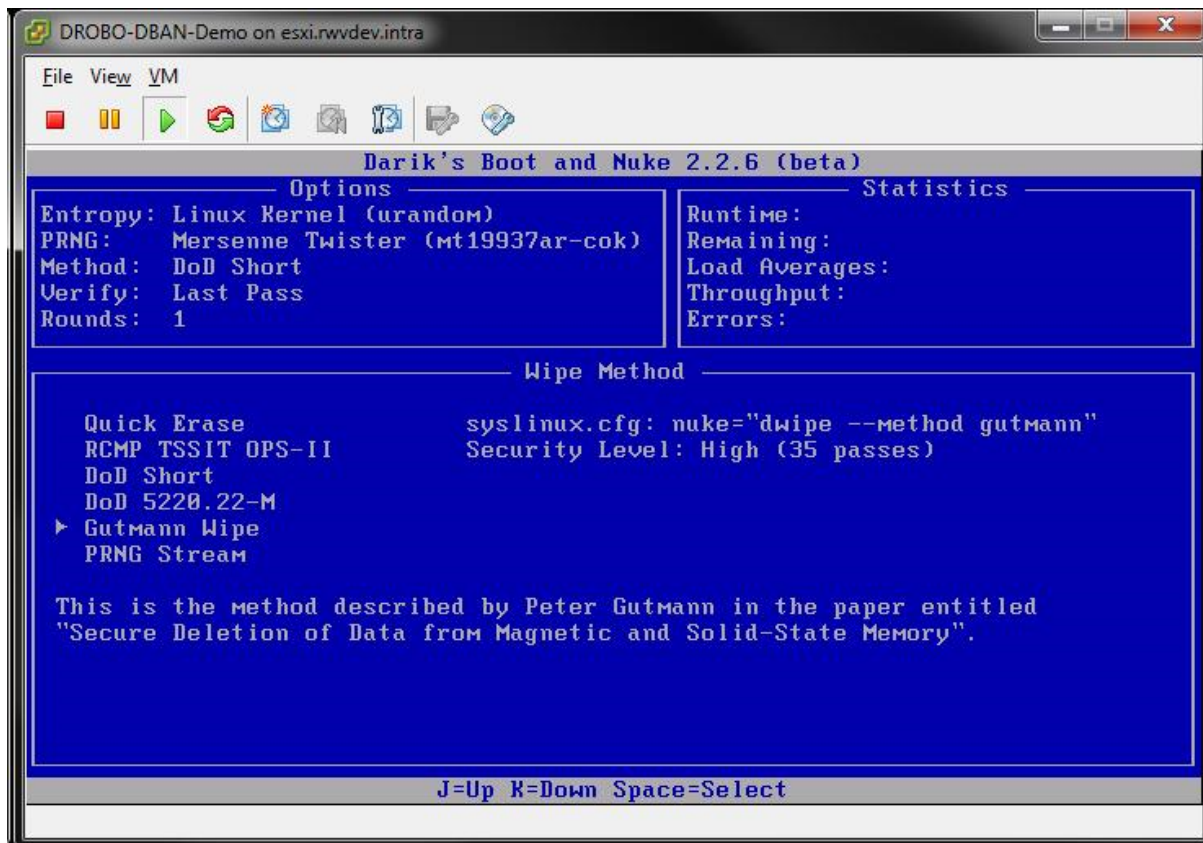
DROBO-DBAN-Demo on esxi.rwvdev.intra

File View VM

Darik's Boot and Nuke 2.2.6 (beta)

Options
Entropy: Linux Kernel (urandom)
PRNG: Mersenne Twister (mt19937ar-cok)
Method: DoD Short
Verify: Last Pass
Rounds: 1

Statistics
Runtime:
Remaining:
Load Averages:
Throughput:
Errors:

Wipe Method

Quick Erase
RCMP TSSIT OPS-II
DoD Short
DoD 5220.22-M
▸ Gutmann Wipe
PRNG Stream

syslinux.cfg: nuke="dwipe --method gutmann"
Security Level: High (35 passes)

This is the method described by Peter Gutmann in the paper entitled "Secure Deletion of Data from Magnetic and Solid-State Memory".

J=Up K=Down Space=Select